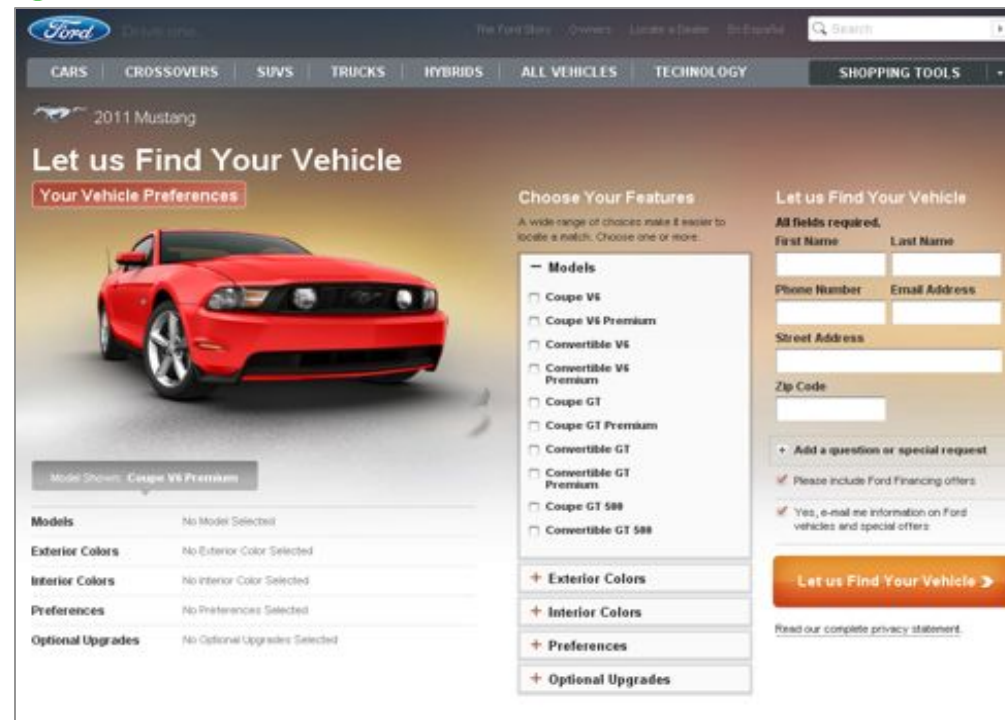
Ford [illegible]

The Ford Story Owners Locate a Dealer En Español

Search

CARS | CROSSOVERS | SUVS | TRUCKS | HYBRIDS | ALL VEHICLES | TECHNOLOGY | SHOPPING TOOLS

2011 Mustang

Let us Find Your Vehicle

Your Vehicle Preferences

Model Shown: Coupe V6 Premium

| Models | No Model Selected |
|---|---|
| Exterior Colors | No Exterior Color Selected |
| Interior Colors | No Interior Color Selected |
| Preferences | No Preferences Selected |
| Optional Upgrades | No Optional Upgrades Selected |

Choose Your Features

A wide range of choices make it easier to locate a match. Choose one or more.

− Models

Coupe V6

Coupe V6 Premium

Convertible V6

Convertible V6 Premium

Coupe GT

Coupe GT Premium

Convertible GT

Convertible GT Premium

Coupe GT 500

Convertible GT 500

+ Exterior Colors

+ Interior Colors

+ Preferences

+ Optional Upgrades

Let us Find Your Vehicle

All fields required.

First Name

Last Name

Phone Number

Email Address

Street Address

Zip Code

+ Add a question or special request

Please include Ford Financing offers

Yes, e-mail me information on Ford vehicles and special offers

Let us Find Your Vehicle

Read our complete privacy statement.